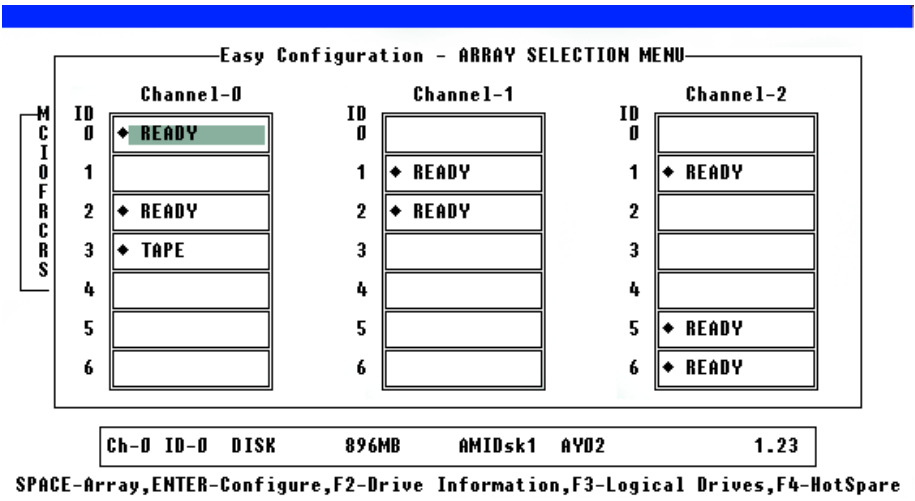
Easy Configuration - ARRAY SELECTION MENU

M
C
I
O
F
R
C
R
S

| ID | Channel-0 |
|---|---|
| 0 | ◆ READY |
| 1 | |
| 2 | ◆ READY |
| 3 | ◆ TAPE |
| 4 | |
| 5 | |
| 6 | |

| ID | Channel-1 |
|---|---|
| 0 | |
| 1 | ◆ READY |
| 2 | ◆ READY |
| 3 | |
| 4 | |
| 5 | |
| 6 | |

| ID | Channel-2 |
|---|---|
| 0 | |
| 1 | ◆ READY |
| 2 | |
| 3 | |
| 4 | |
| 5 | ◆ READY |
| 6 | ◆ READY |

Ch-0 ID-0 DISK 896MB AMIDsk1 AY02 1.23

SPACE-Array,ENTER-Configure,F2-Drive Information,F3-Logical Drives,F4-HotSpare